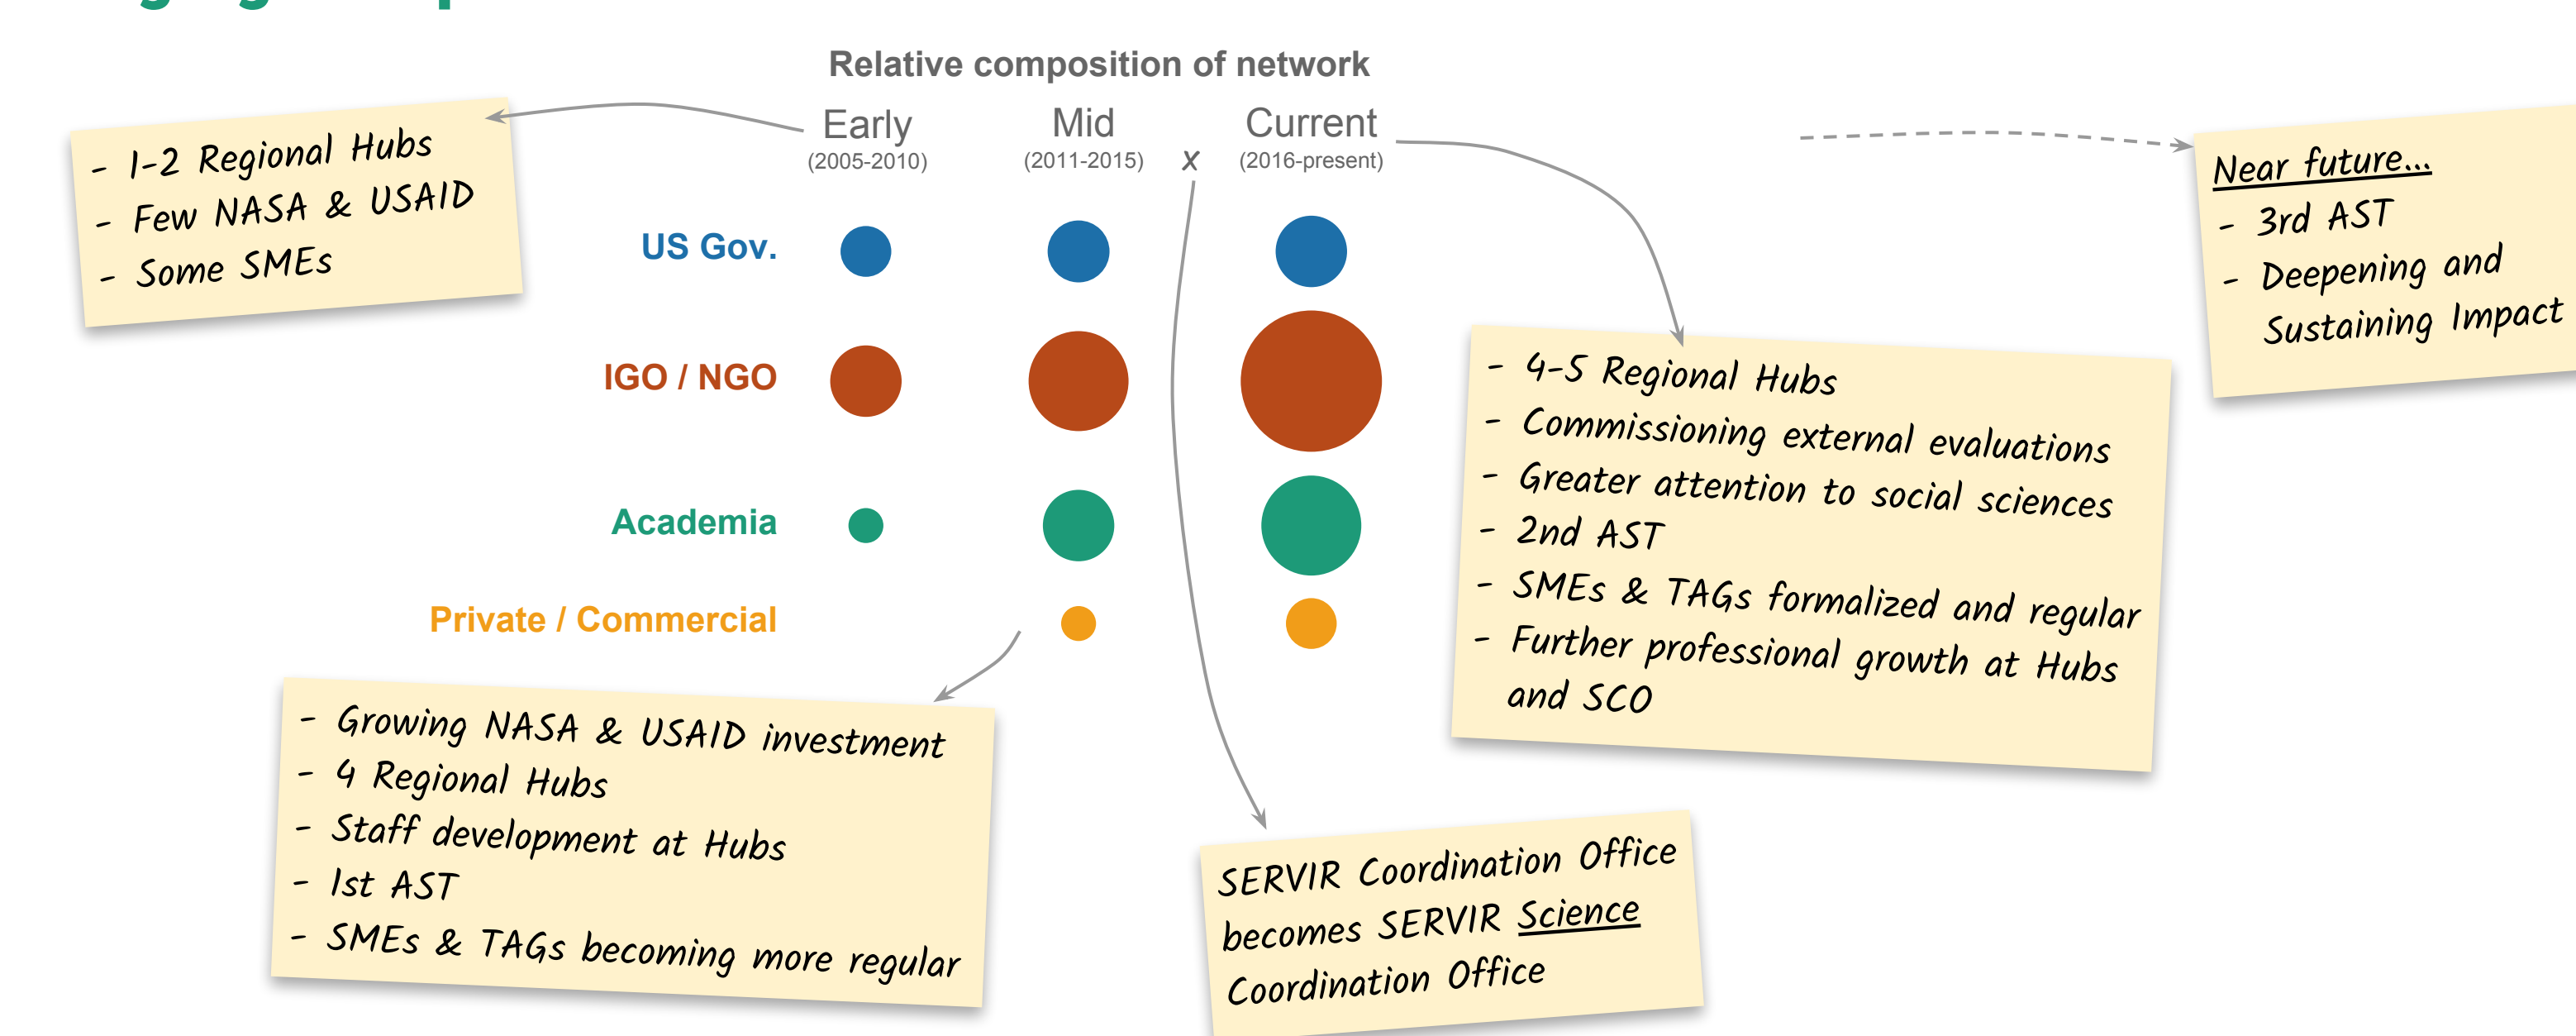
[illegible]

Relative composition of network

Early (2005-2010)

Mid (2011-2015)

X

Current (2016-present)

- 1-2 Regional Hubs
- Few NASA & USAID
- Some SMEs

Near future...
- 3rd AST
- Deepening and Sustaining Impact

US Gov.

IGO / NGO

Academia

Private / Commercial

- 4-5 Regional Hubs
- Commissioning external evaluations
- Greater attention to social sciences
- 2nd AST
- SMEs & TAGs formalized and regular
- Further professional growth at Hubs and SCO

- Growing NASA & USAID investment
- 4 Regional Hubs
- Staff development at Hubs
- 1st AST
- SMEs & TAGs becoming more regular

SERVIR Coordination Office becomes SERVIR Science Coordination Office